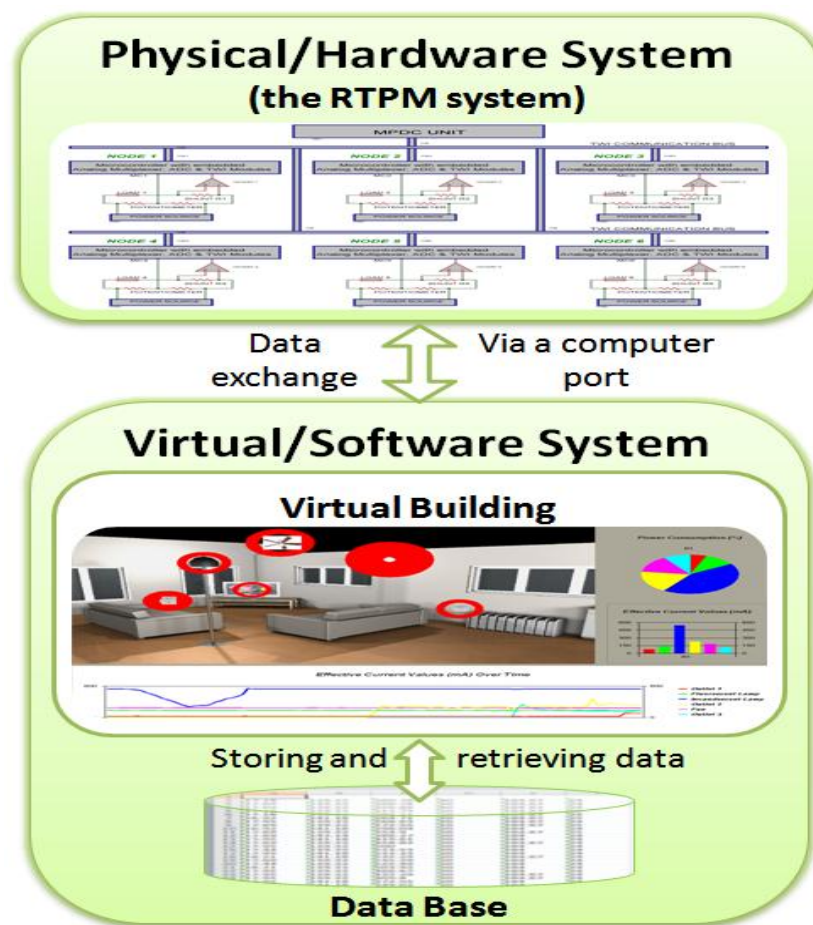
Physical/Hardware System
(the RTPM system)

MPDC UNIT

TWI COMMUNICATION BUS

NODE 1
Microcontroller with embedded Analog Multiplexer, ADC & TWI Modules

NODE 2
Microcontroller with embedded Analog Multiplexer, ADC & TWI Modules

NODE 3
Microcontroller with embedded Analog Multiplexer, ADC & TWI Modules

POWER SOURCE

POWER SOURCE

POWER SOURCE

TWI COMMUNICATION BUS

NODE 4
Microcontroller with embedded Analog Multiplexer, ADC & TWI Modules

NODE 5
Microcontroller with embedded Analog Multiplexer, ADC & TWI Modules

NODE 6
Microcontroller with embedded Analog Multiplexer, ADC & TWI Modules

POWER SOURCE

POWER SOURCE

POWER SOURCE

Data exchange

Via a computer port

Virtual/Software System

Virtual Building

Power Consumption (%)

Effective Current Values (mA)

Effective Current Values (mA) Over Time

Outlet 1
Fluorescent Lamp
Incandescent Lamp
Outlet 2
Fan
Outlet 3

Storing and

retrieving data

Data Base